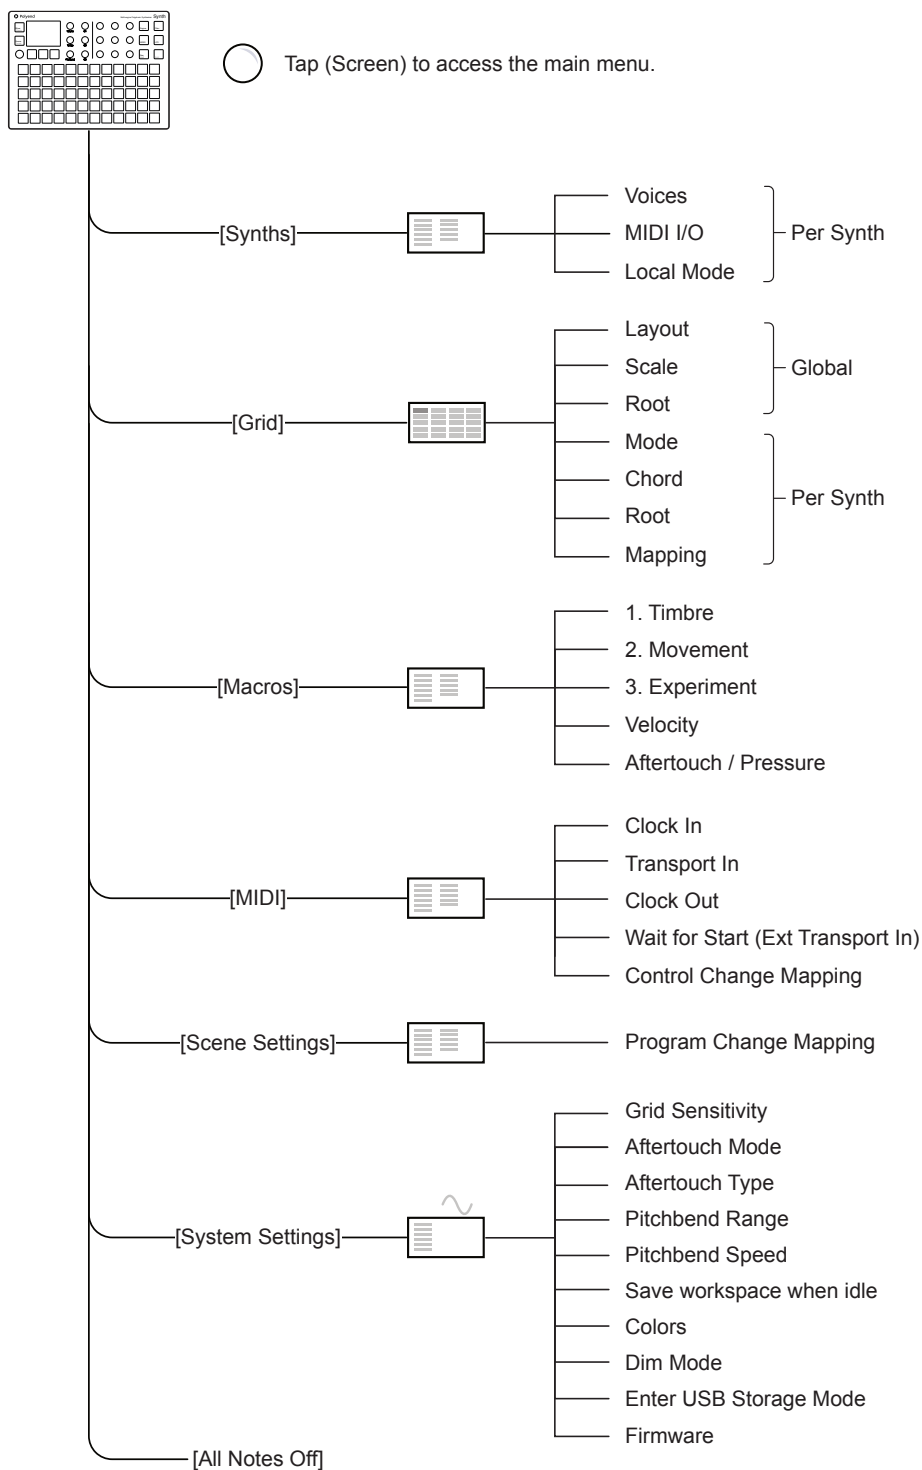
Polyend Synth

Tap (Screen) to access the main menu.

[Synths]

Voices
MIDI I/O
Local Mode

Per Synth

[Grid]

Layout
Scale
Root

Global

Mode
Chord
Root
Mapping

Per Synth

[Macros]

1. Timbre
2. Movement
3. Experiment
Velocity
Aftertouch / Pressure

[MIDI]

Clock In
Transport In
Clock Out
Wait for Start (Ext Transport In)
Control Change Mapping

[Scene Settings]

Program Change Mapping

[System Settings]

Grid Sensitivity
Aftertouch Mode
Aftertouch Type
Pitchbend Range
Pitchbend Speed
Save workspace when idle
Colors
Dim Mode
Enter USB Storage Mode
Firmware

[All Notes Off]